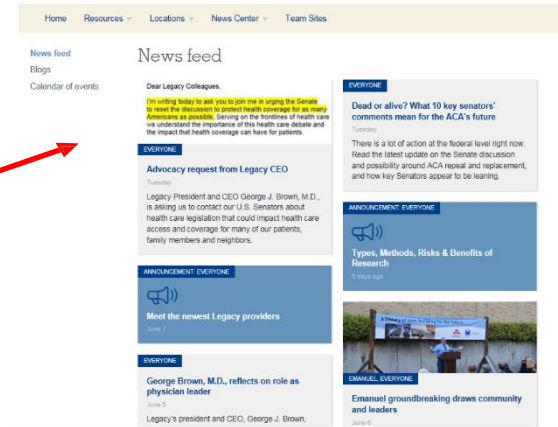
Home Resources Locations News Center Team Sites

News feed
Blogs
Calendar of events

News feed

Dear Legacy Colleagues,

I'm writing today to ask you to join me in urging the Senate to reset the discussion to protect health coverage for as many Americans as possible. Serving on the frontlines of health care we understand the importance of this health care debate and the impact that health coverage can have for patients.

EVERYONE

Advocacy request from Legacy CEO

Tuesday

Legacy President and CEO George J. Brown, M.D., is asking us to contact our U.S. Senators about health care legislation that could impact health care access and coverage for many of our patients, family members and neighbors.

ANNOUNCEMENT, EVERYONE

Meet the newest Legacy providers

June 7

EVERYONE

George Brown, M.D., reflects on role as physician leader

June 5

Legacy's president and CEO, George J. Brown,

EVERYONE

Dead or alive? What 10 key senators' comments mean for the ACA's future

Tuesday

There is a lot of action at the federal level right now. Read the latest update on the Senate discussion and possibility around ACA repeal and replacement, and how key Senators appear to be leaning.

ANNOUNCEMENT, EVERYONE

Types, Methods, Risks & Benefits of Research

6 days ago

EMANUEL, EVERYONE

Emanuel groundbreaking draws community and leaders

June 6